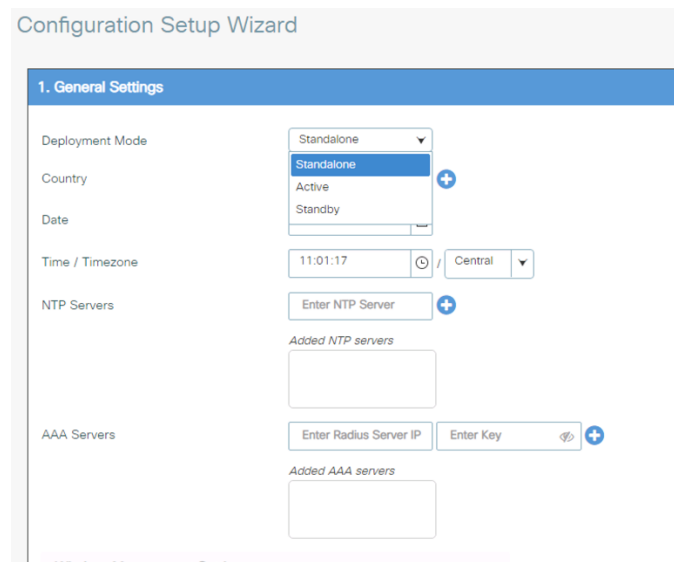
Configuration Setup Wizard

1. General Settings

Deployment Mode
Standalone
Standalone
Active
Standby

Country

Date

Time / Timezone
11:01:17
/
Central

NTP Servers
Enter NTP Server
Added NTP servers

AAA Servers
Enter Radius Server IP
Enter Key
Added AAA servers